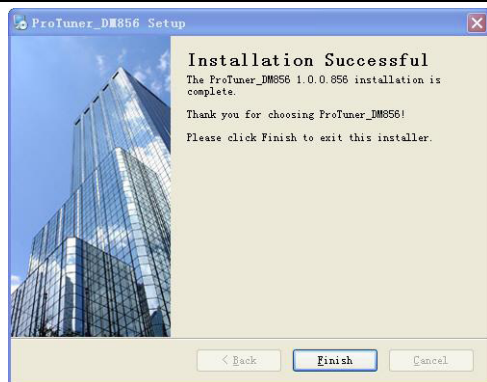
ProTuner_DM856 Setup

Installation Successful

The ProTuner_DM856 1.0.0.856 installation is complete.

Thank you for choosing ProTuner_DM856!

Please click Finish to exit this installer.

< Back

Finish

Cancel